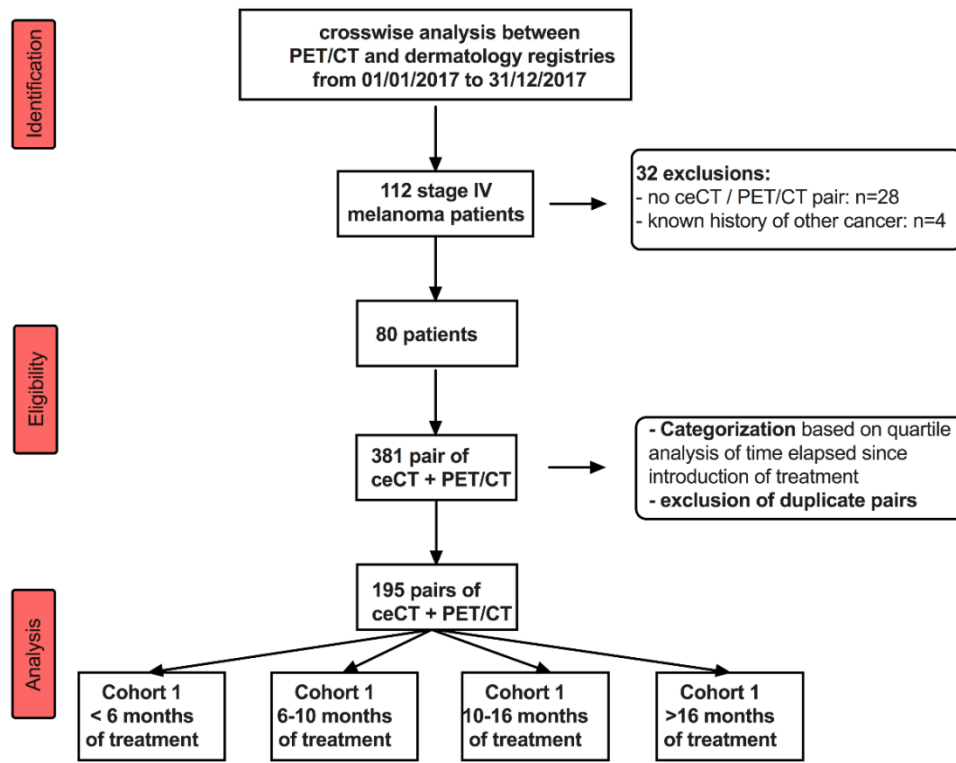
Identification

crosswise analysis between PET/CT and dermatology registries from 01/01/2017 to 31/12/2017

112 stage IV melanoma patients

32 exclusions:
- no ceCT / PET/CT pair: n=28
- known history of other cancer: n=4

Eligibility

80 patients

381 pair of ceCT + PET/CT

- Categorization based on quartile analysis of time elapsed since introduction of treatment
- exclusion of duplicate pairs

Analysis

195 pairs of ceCT + PET/CT

Cohort 1
< 6 months of treatment

Cohort 1
6-10 months of treatment

Cohort 1
10-16 months of treatment

Cohort 1
>16 months of treatment